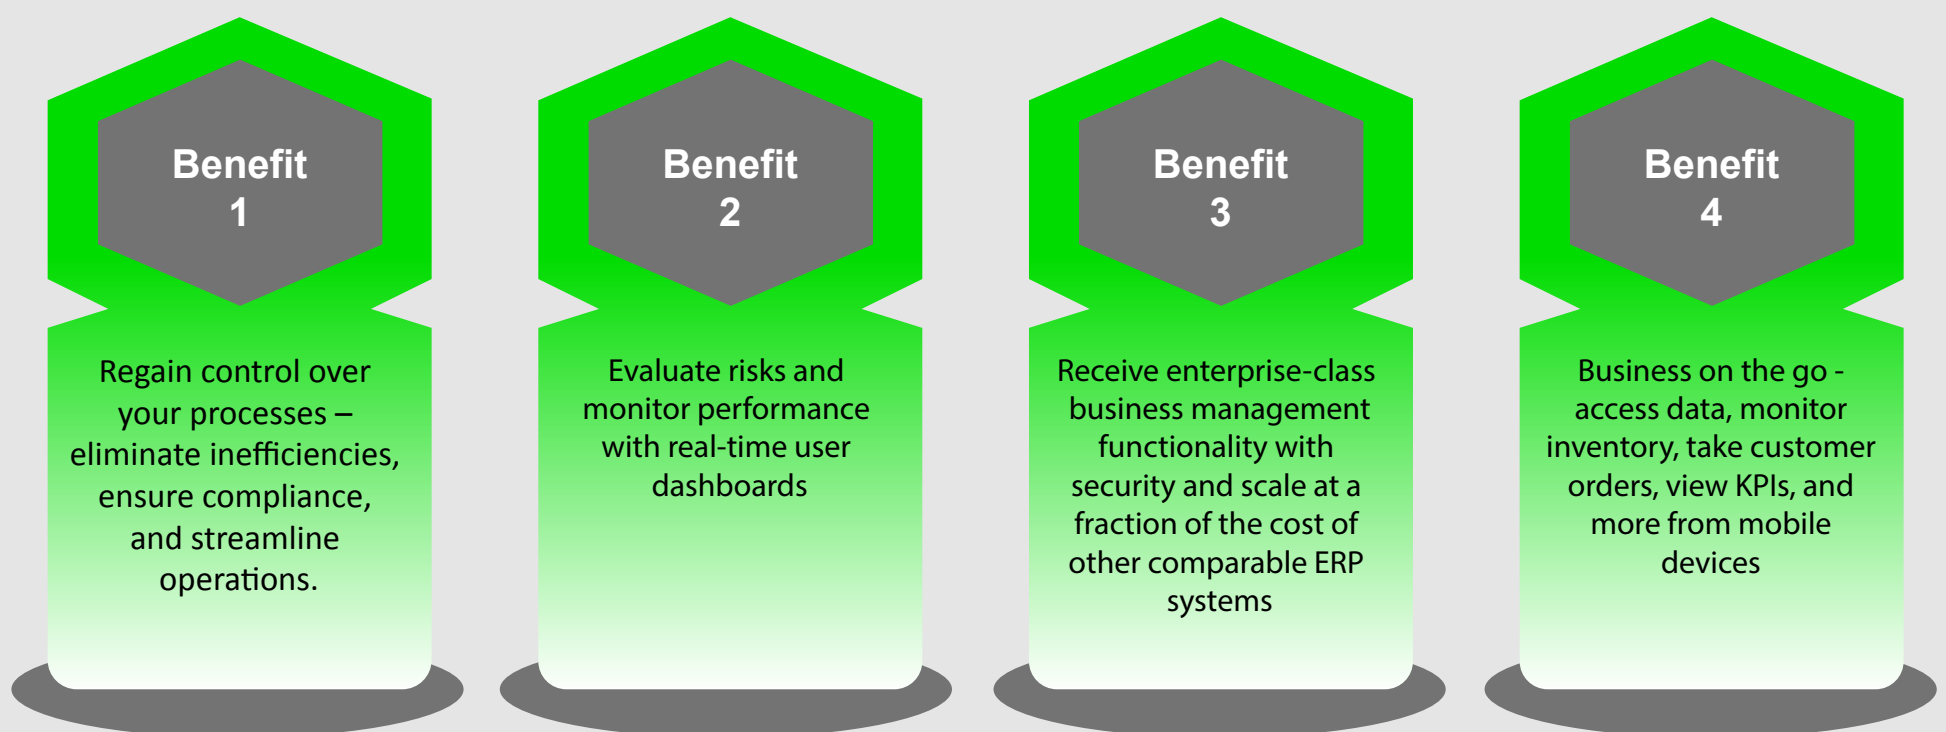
Benefit
1

Regain control over your processes – eliminate inefficiencies, ensure compliance, and streamline operations.

Benefit
2

Evaluate risks and monitor performance with real-time user dashboards

Benefit
3

Receive enterprise-class business management functionality with security and scale at a fraction of the cost of other comparable ERP systems

Benefit
4

Business on the go - access data, monitor inventory, take customer orders, view KPIs, and more from mobile devices